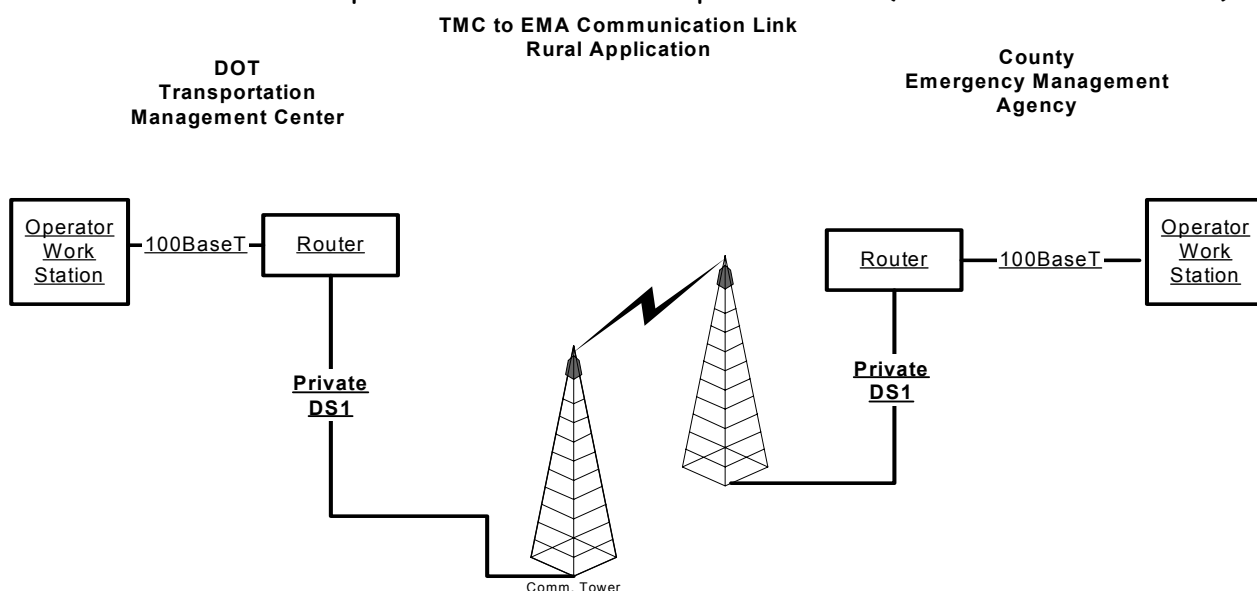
TMC to EMA Communication Link
Rural Application

DOT
Transportation
Management Center

County
Emergency Management
Agency

Operator
Work
Station

100BaseT

Router

Router

100BaseT

Operator
Work
Station

Private
DS1

Private
DS1

Comm. Tower